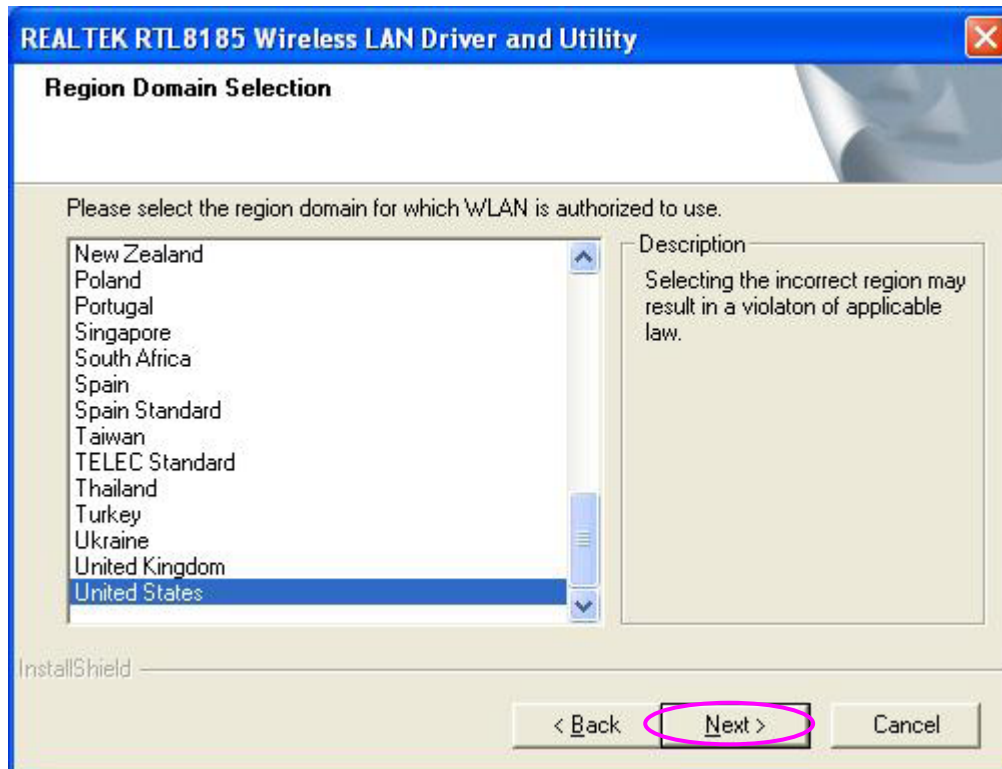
REALTEK RTL8185 Wireless LAN Driver and Utility

Region Domain Selection

Please select the region domain for which WLAN is authorized to use.

New Zealand
Poland
Portugal
Singapore
South Africa
Spain
Spain Standard
Taiwan
TELEC Standard
Thailand
Turkey
Ukraine
United Kingdom
United States

Description

Selecting the incorrect region may result in a violaton of applicable law.

InstallShield

< Back

Next >

Cancel